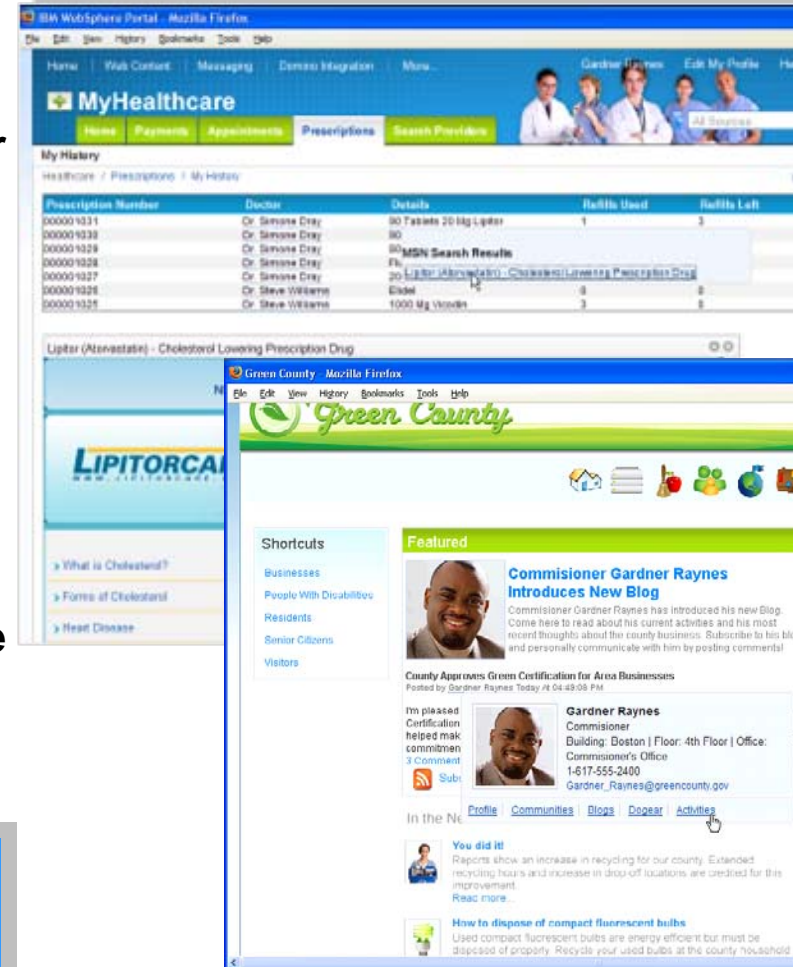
IBM WebSphere Portal - Mozilla Firefox
File Edit View History Bookmarks Tools Help
Home | Web Content | Messaging | Domino Integration | More...
Gardner Raynes | Edit My Profile | He
MyHealthcare
Home | Payments | Appointments | Prescriptions | Search Providers
All Sources
My History
Healthcare / Prescriptions / My History

| Prescription Number | Doctor | Details | Refills Used | Refills Left |
|---|---|---|---|---|
| 000001031 | Dr. Simone Dray | 90 Tablets 20 Mg Lipitor | 1 | 3 |
| 000001030 | Dr. Simone Dray | 90 | | |
| 000001029 | Dr. Simone Dray | 90 | | |
| 000001028 | Dr. Simone Dray | Fl | | |
| 000001027 | Dr. Simone Dray | 20 | | |
| 000001026 | Dr. Steve Williams | Eldel | 0 | 0 |
| 000001025 | Dr. Steve Williams | 1000 Mg Vicodin | 3 | 0 |

MSN Search Results
Lipitor (Atorvastatin) - Cholesterol Lowering Prescription Drug

Lipitor (Atorvastatin) - Cholesterol Lowering Prescription Drug
N
LIPITORCA
› What is Cholesterol?
› Forms of Cholesterol
› Heart Disease

Green County - Mozilla Firefox
File Edit View History Bookmarks Tools Help
Green County
Shortcuts
Businesses
People With Disabilities
Residents
Senior Citizens
Visitors
Featured
Commisioner Gardner Raynes Introduces New Blog
Commisioner Gardner Raynes has introduced his new Blog. Come here to read about his current activities and his most recent thoughts about the county business. Subscribe to his blo and personally communicate with him by posting comments!
County Approves Green Certification for Area Businesses
Posted by Gardner Raynes Today At 04:49:06 PM
I'm pleased Certification helped mak commitmen
3 Comment
Sub
Gardner Raynes
Commisioner
Building: Boston | Floor: 4th Floor | Office: Commisioner's Office
1-617-555-2400
Gardner_Raynes@greencounty.gov
Profile | Communities | Blogs | Dogear | Activities
In the Ne
You did it!
Reports show an increase in recycling for our county. Extended recycling hours and increase in drop-off locations are credited for this improvement.
Read more...
How to dispose of compact fluorescent bulbs
Used compact fluorescent bulbs are energy efficient but must be disposed of properly. Recycle your used bulbs at the county household